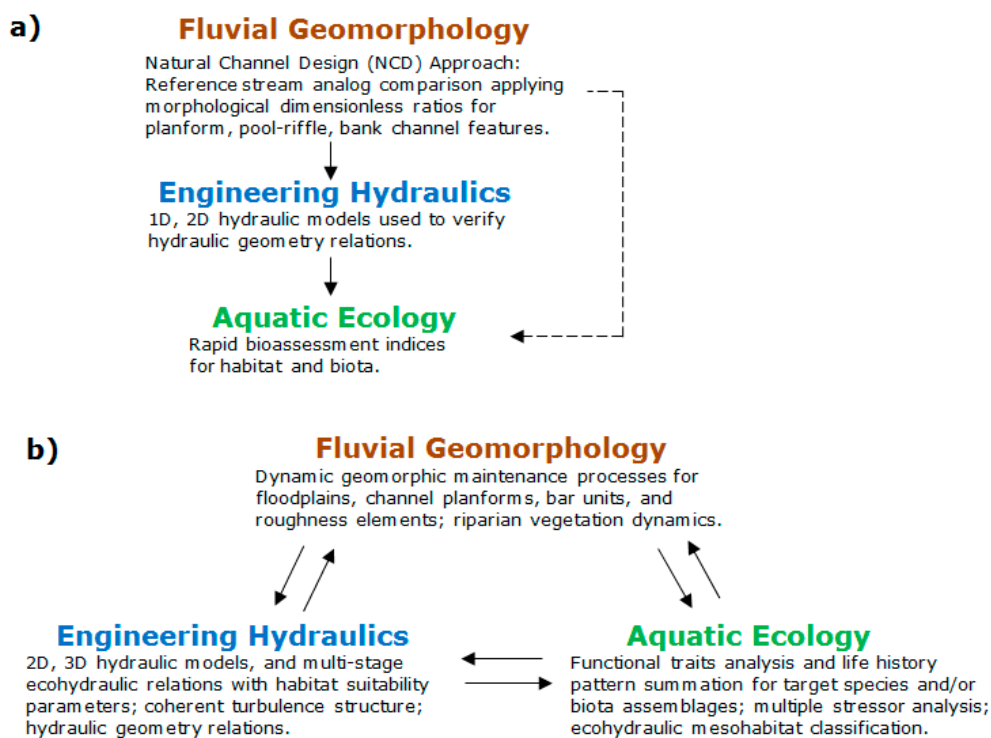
a)

Fluvial Geomorphology

Natural Channel Design (NCD) Approach: Reference stream analog comparison applying morphological dimensionless ratios for planform, pool-riffle, bank channel features.

Engineering Hydraulics

1D, 2D hydraulic models used to verify hydraulic geometry relations.

Aquatic Ecology

Rapid bioassessment indices for habitat and biota.

b)

Fluvial Geomorphology

Dynamic geomorphic maintenance processes for floodplains, channel planforms, bar units, and roughness elements; riparian vegetation dynamics.

Engineering Hydraulics

2D, 3D hydraulic models, and multi-stage ecohydraulic relations with habitat suitability parameters; coherent turbulence structure; hydraulic geometry relations.

Aquatic Ecology

Functional traits analysis and life history pattern summation for target species and/or biota assemblages; multiple stressor analysis; ecohydraulic mesohabitat classification.